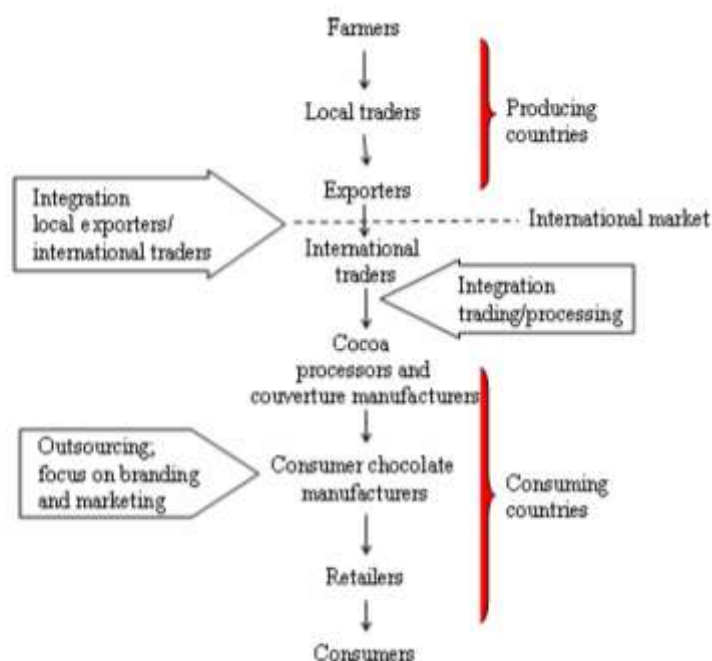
Farmers

Local traders

Producing countries

Integration local exporters/ international traders

Exporters

International market

International traders

Integration trading/processing

Cocoa processors and couverture manufacturers

Outsourcing; focus on branding and marketing

Consumer chocolate manufacturers

Consuming countries

Retailers

Consumers